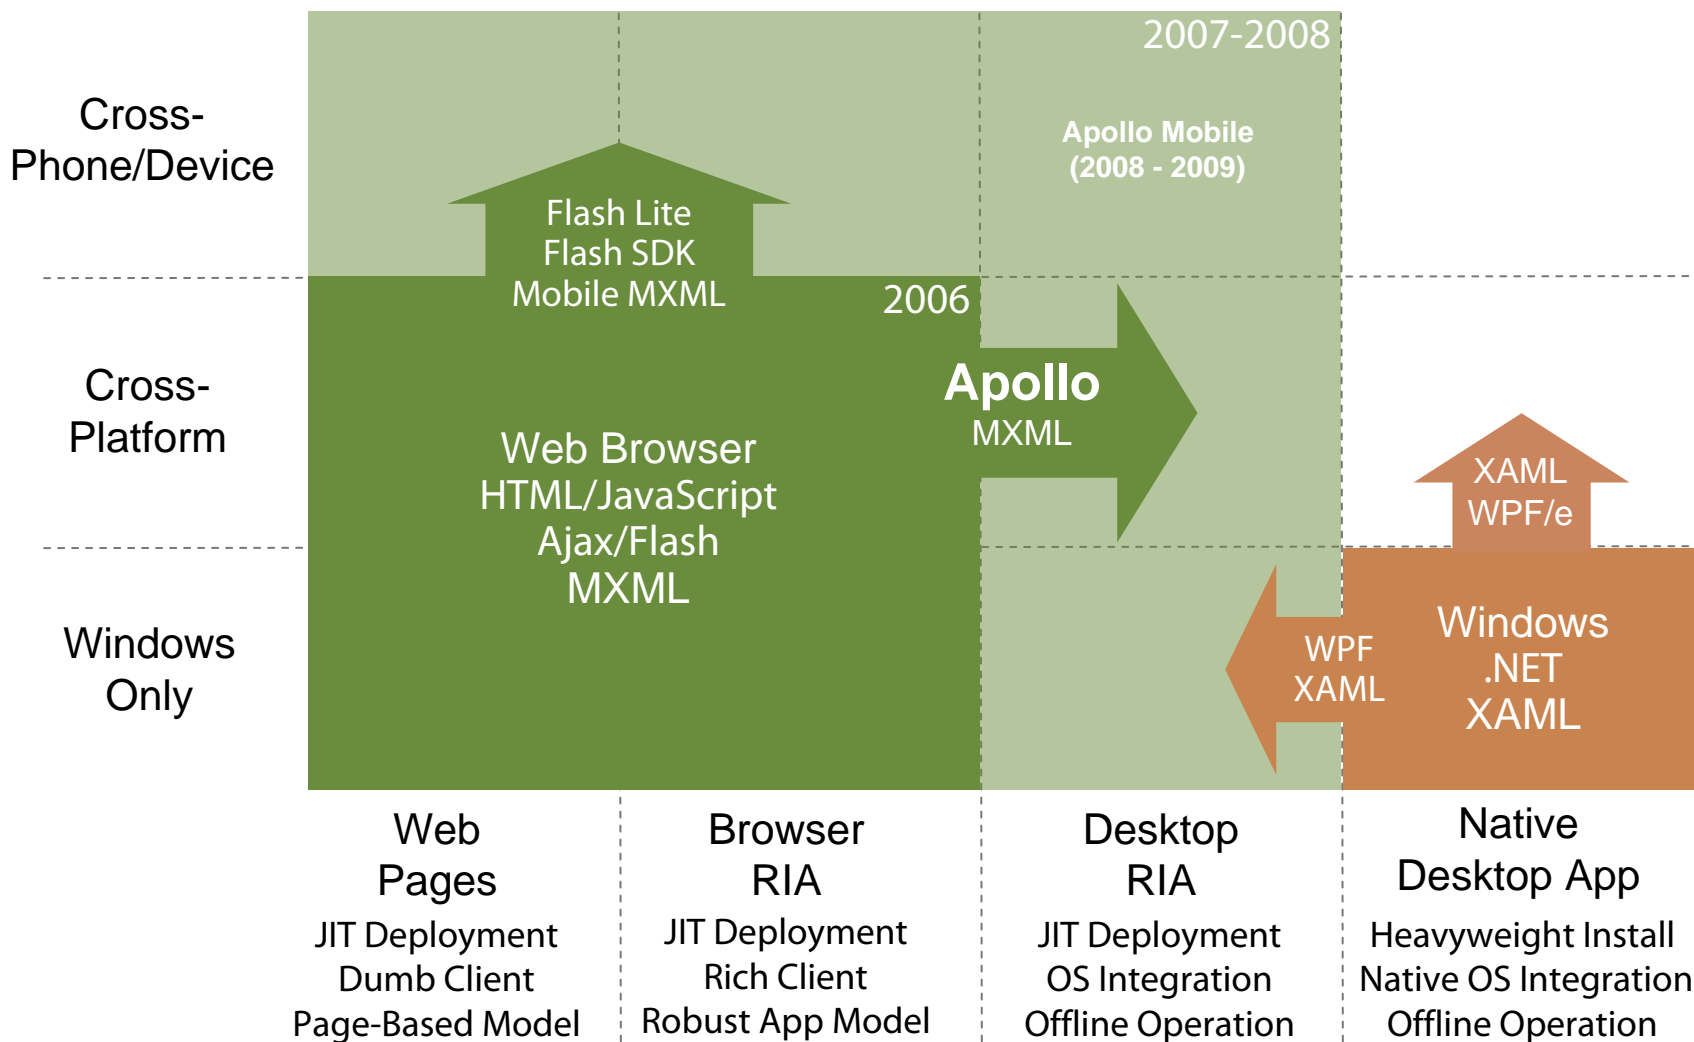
Cross-Phone/Device

Cross-Platform

Windows Only

2007-2008

Apollo Mobile (2008 - 2009)

Flash Lite
Flash SDK
Mobile MXML

2006

Apollo
MXML

Web Browser
HTML/JavaScript
Ajax/Flash
MXML

XAML
WPF/e

WPF
XAML

Windows
.NET
XAML

Web Pages
JIT Deployment
Dumb Client
Page-Based Model

Browser RIA
JIT Deployment
Rich Client
Robust App Model

Desktop RIA
JIT Deployment
OS Integration
Offline Operation

Native Desktop App
Heavyweight Install
Native OS Integration
Offline Operation